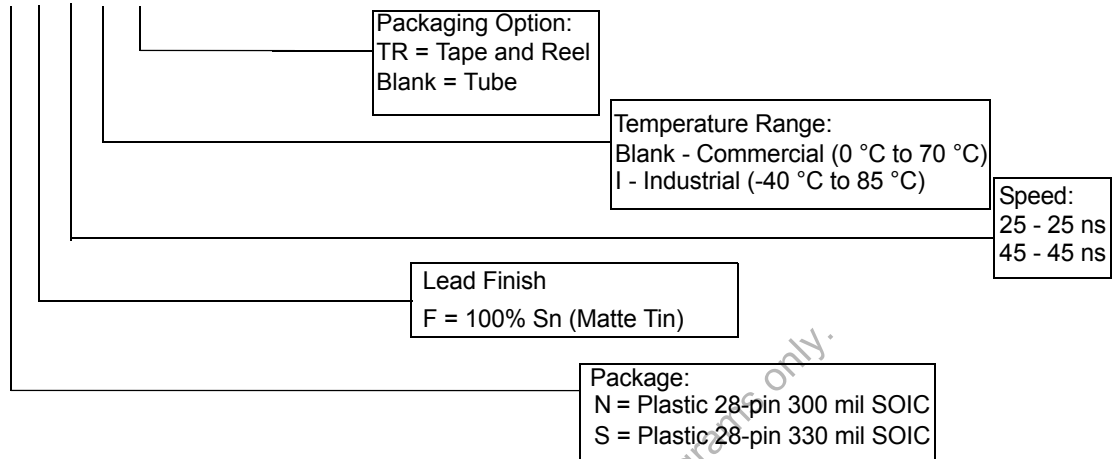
Packaging Option:
TR = Tape and Reel
Blank = Tube

Temperature Range:
Blank - Commercial (0 °C to 70 °C)
I - Industrial (-40 °C to 85 °C)

Speed:
25 - 25 ns
45 - 45 ns

Lead Finish
F = 100% Sn (Matte Tin)

Package:
N = Plastic 28-pin 300 mil SOIC
S = Plastic 28-pin 330 mil SOIC

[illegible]rams only.